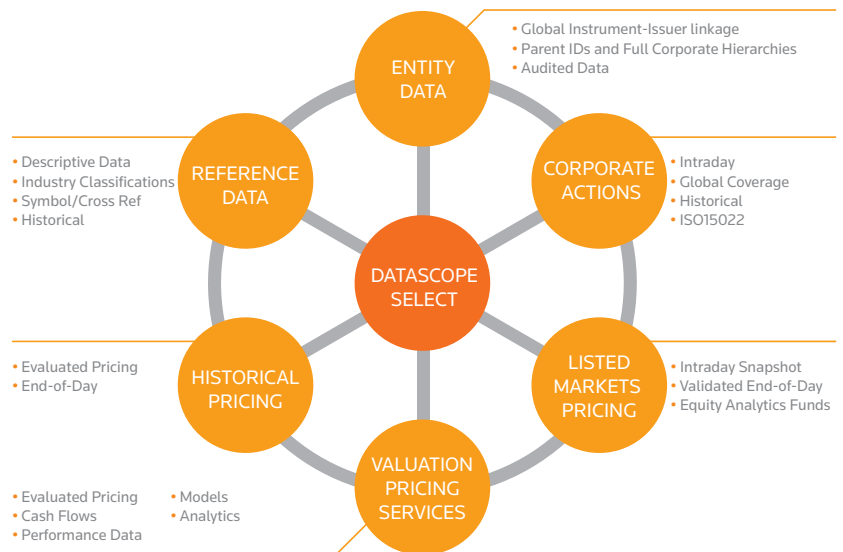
• Global Instrument-Issuer linkage
• Parent IDs and Full Corporate Hierarchies
• Audited Data

ENTITY DATA

• Descriptive Data
• Industry Classifications
• Symbol/Cross Ref
• Historical

REFERENCE DATA

CORPORATE ACTIONS

• Intraday
• Global Coverage
• Historical
• ISO15022

DATASCOPE SELECT

• Evaluated Pricing
• End-of-Day

HISTORICAL PRICING

LISTED MARKETS PRICING

• Intraday Snapshot
• Validated End-of-Day
• Equity Analytics Funds

VALUATION PRICING SERVICES

• Evaluated Pricing
• Cash Flows
• Performance Data

• Models
• Analytics